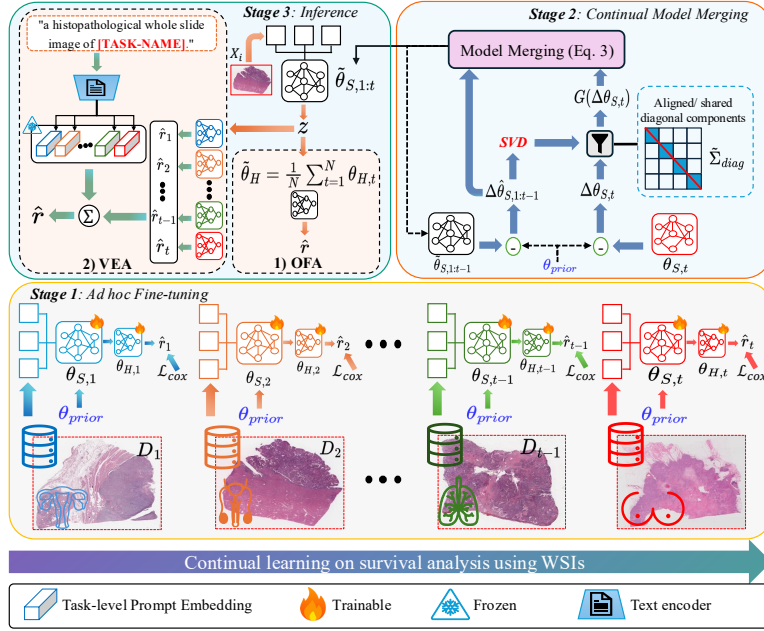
"a histopathological whole slide image of [TASK-NAME]."

Stage 3: Inference

$X_i$

$\tilde{\theta}_{S,1:t}$

$z$

$\hat{r}_1$

$\hat{r}_2$

$\hat{r}_{t-1}$

$\hat{r}_t$

$\hat{r}$

$\Sigma$

$\tilde{\theta}_H = \frac{1}{N}\sum_{t=1}^{N}\theta_{H,t}$

$\hat{r}$

2) VEA

1) OFA

Stage 2: Continual Model Merging

Model Merging (Eq. 3)

$G(\Delta\theta_{S,t})$

Aligned/ shared diagonal components

SVD

$\Delta\hat{\theta}_{S,1:t-1}$

$\Delta\theta_{S,t}$

$\tilde{\Sigma}_{diag}$

$\tilde{\theta}_{S,1:t-1}$

$\theta_{prior}$

$\theta_{S,t}$

Stage 1: Ad hoc Fine-tuning

$\theta_{S,1}$ $\theta_{H,1}$ $\hat{r}_1$ $\mathcal{L}_{cox}$

$\theta_{prior}$

$D_1$

$\theta_{S,2}$ $\theta_{H,2}$ $\hat{r}_2$ $\mathcal{L}_{cox}$

$\theta_{prior}$

$D_2$

$\theta_{S,t-1}$ $\theta_{H,t-1}$ $\hat{r}_{t-1}$ $\mathcal{L}_{cox}$

$\theta_{prior}$

$D_{t-1}$

$\theta_{S,t}$ $\theta_{H,t}$ $\hat{r}_t$ $\mathcal{L}_{cox}$

$\theta_{prior}$

Continual learning on survival analysis using WSIs

Task-level Prompt Embedding Trainable Frozen Text encoder